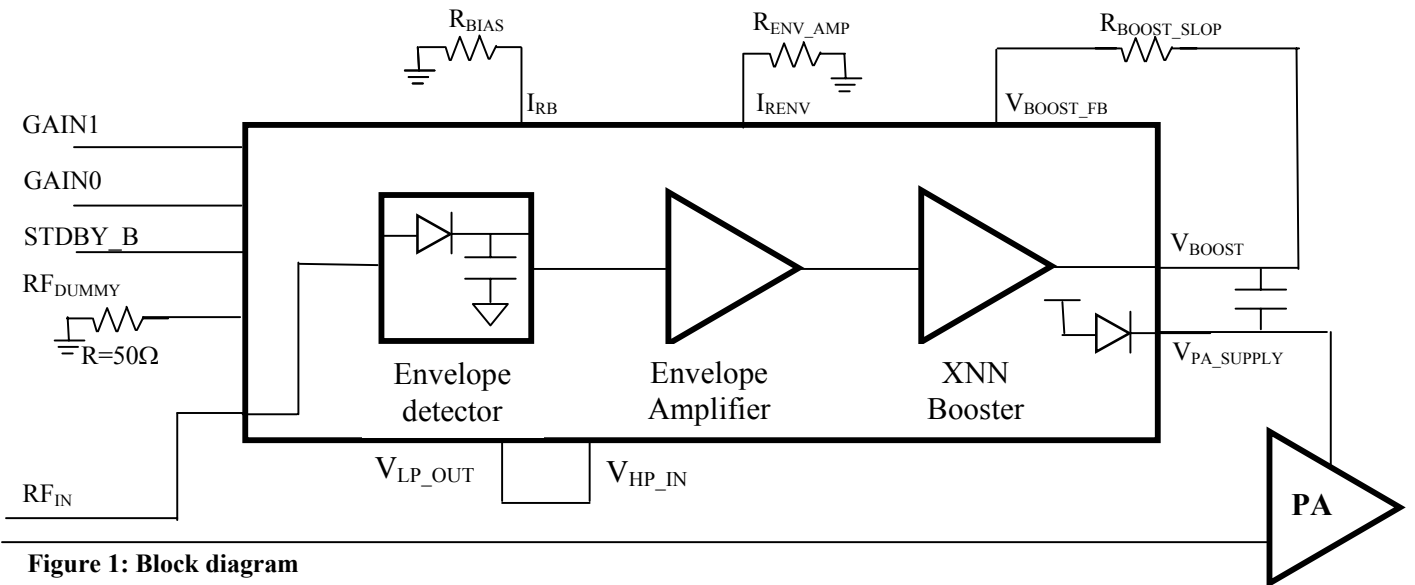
$R_{BIAS}$

$R_{ENV\_AMP}$

$R_{BOOST\_SLOP}$

$I_{RB}$

$I_{RENV}$

$V_{BOOST\_FB}$

GAIN1

GAIN0

STDBY_B

$RF_{DUMMY}$

R=50Ω

$V_{BOOST}$

$V_{PA\_SUPPLY}$

Envelope detector

Envelope Amplifier

XNN Booster

$V_{LP\_OUT}$

$V_{HP\_IN}$

$RF_{IN}$

PA

Figure 1: Block diagram